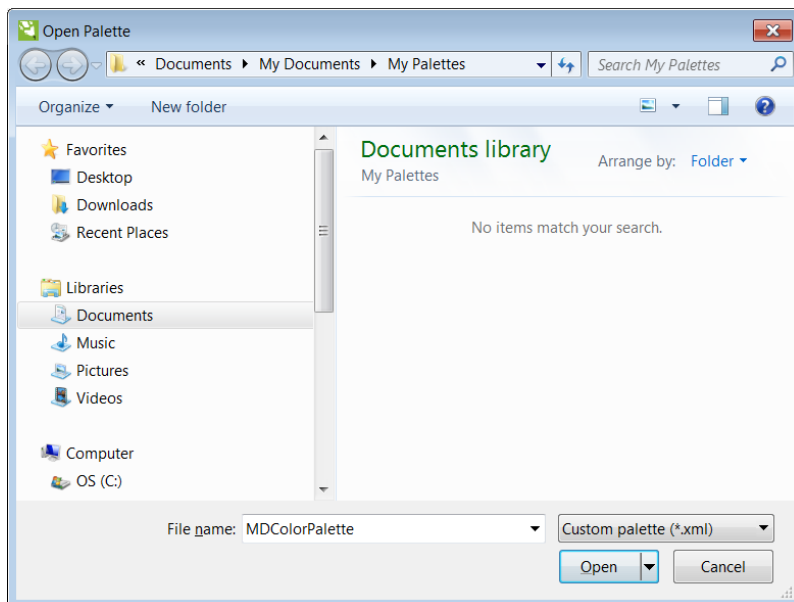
Open Palette

« Documents ▸ My Documents ▸ My Palettes

Search My Palettes

Organize ▾ New folder

Favorites
Desktop
Downloads
Recent Places

Libraries
Documents
Music
Pictures
Videos

Computer
OS (C:)

Documents library
My Palettes

Arrange by: Folder ▾

No items match your search.

File name: MDColorPalette

Custom palette (*.xml)

Open

Cancel